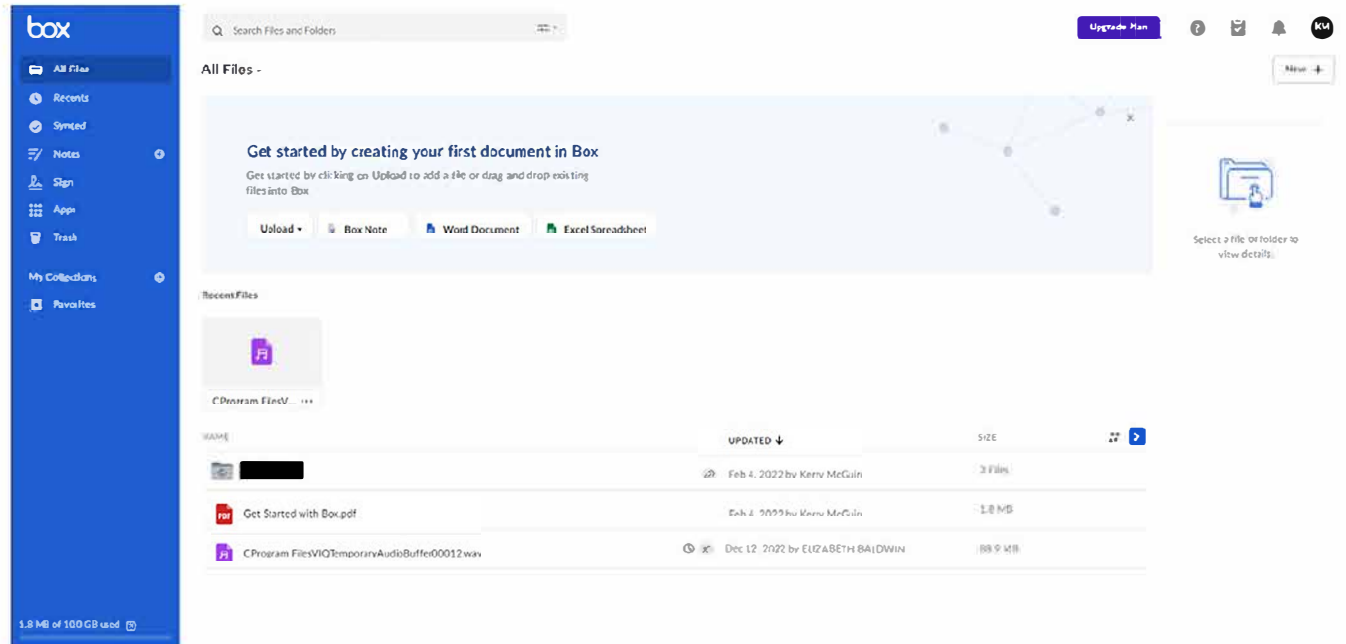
box

All Files
Recents
Synced
Notes
Sign
Apps
Trash

My Collections
Favorites

1.8 MB of 100 GB used

Search Files and Folders

Upgrade Plan

KM

All Files

New +

Get started by creating your first document in Box

Get started by clicking on Upload to add a file or drag and drop existing files into Box

Upload
Box Note
Word Document
Excel Spreadsheet

Select a file or folder to view details.

Recent Files

CProgram FilesV...

| NAME | UPDATED ↓ | SIZE |
|---|---|---|
| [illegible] | Feb 4, 2022 by Kerry McGuin | 3 Files |
| Get Started with Box.pdf | Feb 4, 2022 by Kerry McGuin | 1.8 MB |
| CProgram FilesVIQTemporaryAudioBuffer00012.wav | Dec 12, 2022 by ELIZABETH BALDWIN | 88.9 MB |